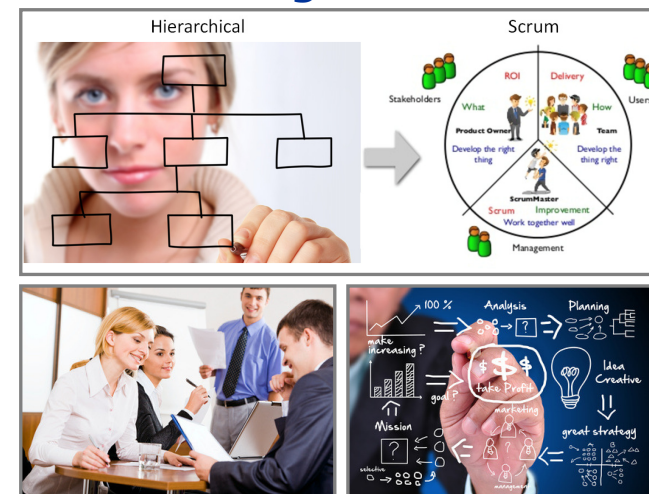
Hierarchical

Scrum

Stakeholders

User

ROI

Delivery

What

How

Product Owner

Team

Develop the right thing

Develop the thing right

ScrumMaster

Scrum

Improvement

Work together well

Management

100 %

Analysis

Planning

make increasing ?

take Profit

Idea Creative

goal ?

marketing

Mission

great strategy

selective

management